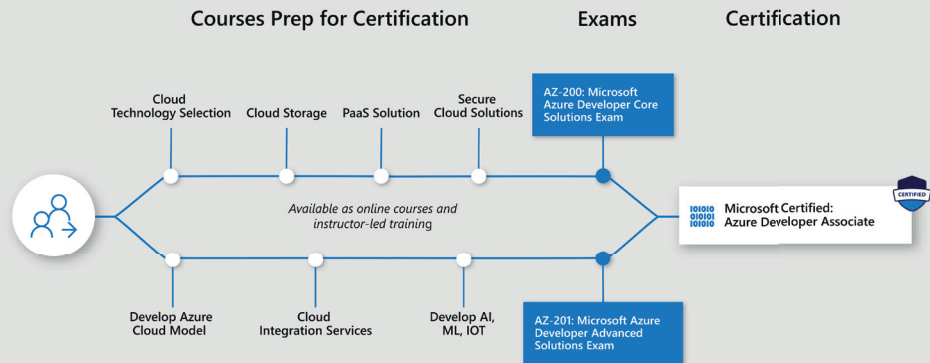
Courses Prep for Certification

Exams

Certification

Cloud Technology Selection

Cloud Storage

PaaS Solution

Secure Cloud Solutions

AZ-200: Microsoft Azure Developer Core Solutions Exam

Available as online courses and instructor-led training

Microsoft Certified: Azure Developer Associate

CERTIFIED

Develop Azure Cloud Model

Cloud Integration Services

Develop AI, ML, IOT

AZ-201: Microsoft Azure Developer Advanced Solutions Exam